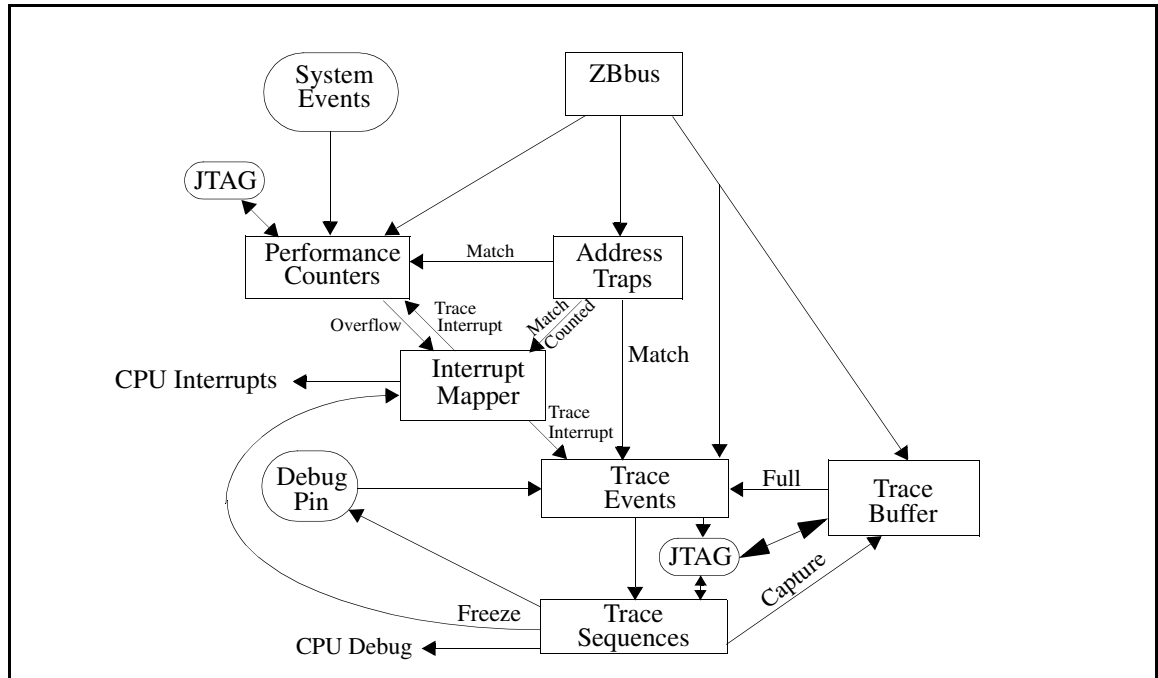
System Events

ZBbus

JTAG

Performance Counters

Match

Address Traps

Overflow

Trace Interrupt

Match Counted

Match

CPU Interrupts

Interrupt Mapper

Trace Interrupt

Debug Pin

Trace Events

Full

Trace Buffer

JTAG

Capture

Freeze

Trace Sequences

CPU Debug